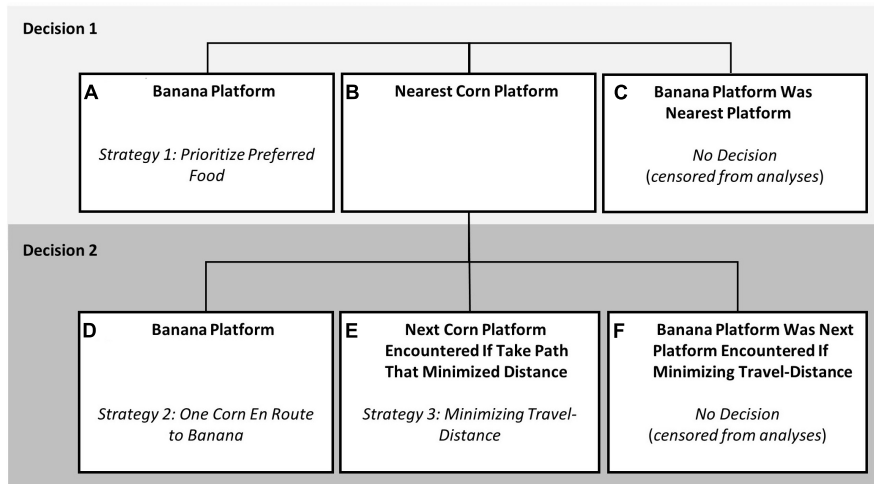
Decision 1

A Banana Platform

Strategy 1: Prioritize Preferred Food

B Nearest Corn Platform

C Banana Platform Was Nearest Platform

No Decision (censored from analyses)

Decision 2

D Banana Platform

Strategy 2: One Corn En Route to Banana

E Next Corn Platform Encountered If Take Path That Minimized Distance

Strategy 3: Minimizing Travel-Distance

F Banana Platform Was Next Platform Encountered If Minimizing Travel-Distance

No Decision (censored from analyses)